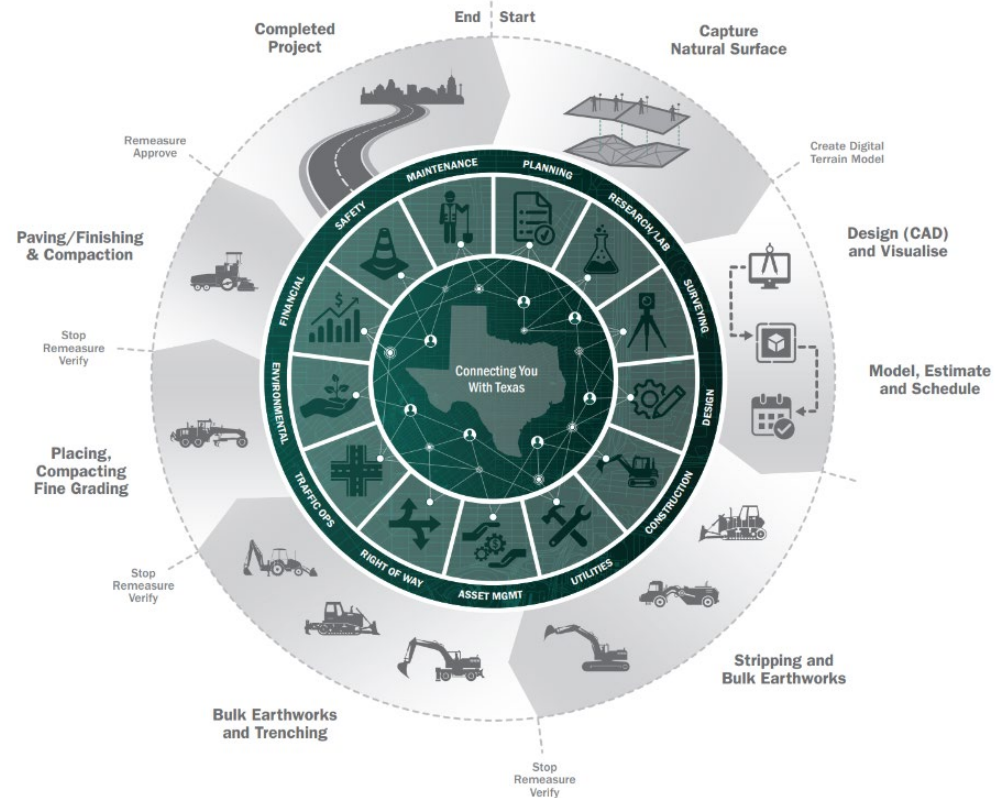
End Start

Capture Natural Surface

Create Digital Terrain Model

Design (CAD) and Visualise

Model, Estimate and Schedule

Stripping and Bulk Earthworks

Stop Remeasure Verify

Bulk Earthworks and Trenching

Stop Remeasure Verify

Placing, Compacting Fine Grading

Stop Remeasure Verify

Paving/Finishing & Compaction

Remeasure Approve

Completed Project

PLANNING
RESEARCH/LAB
SURVEYING
DESIGN
CONSTRUCTION
UTILITIES
ASSET MGMT
RIGHT OF WAY
TRAFFIC OPS
ENVIROMENTAL
FINANCIAL
SAFETY
MAINTENANCE

Connecting You With Texas